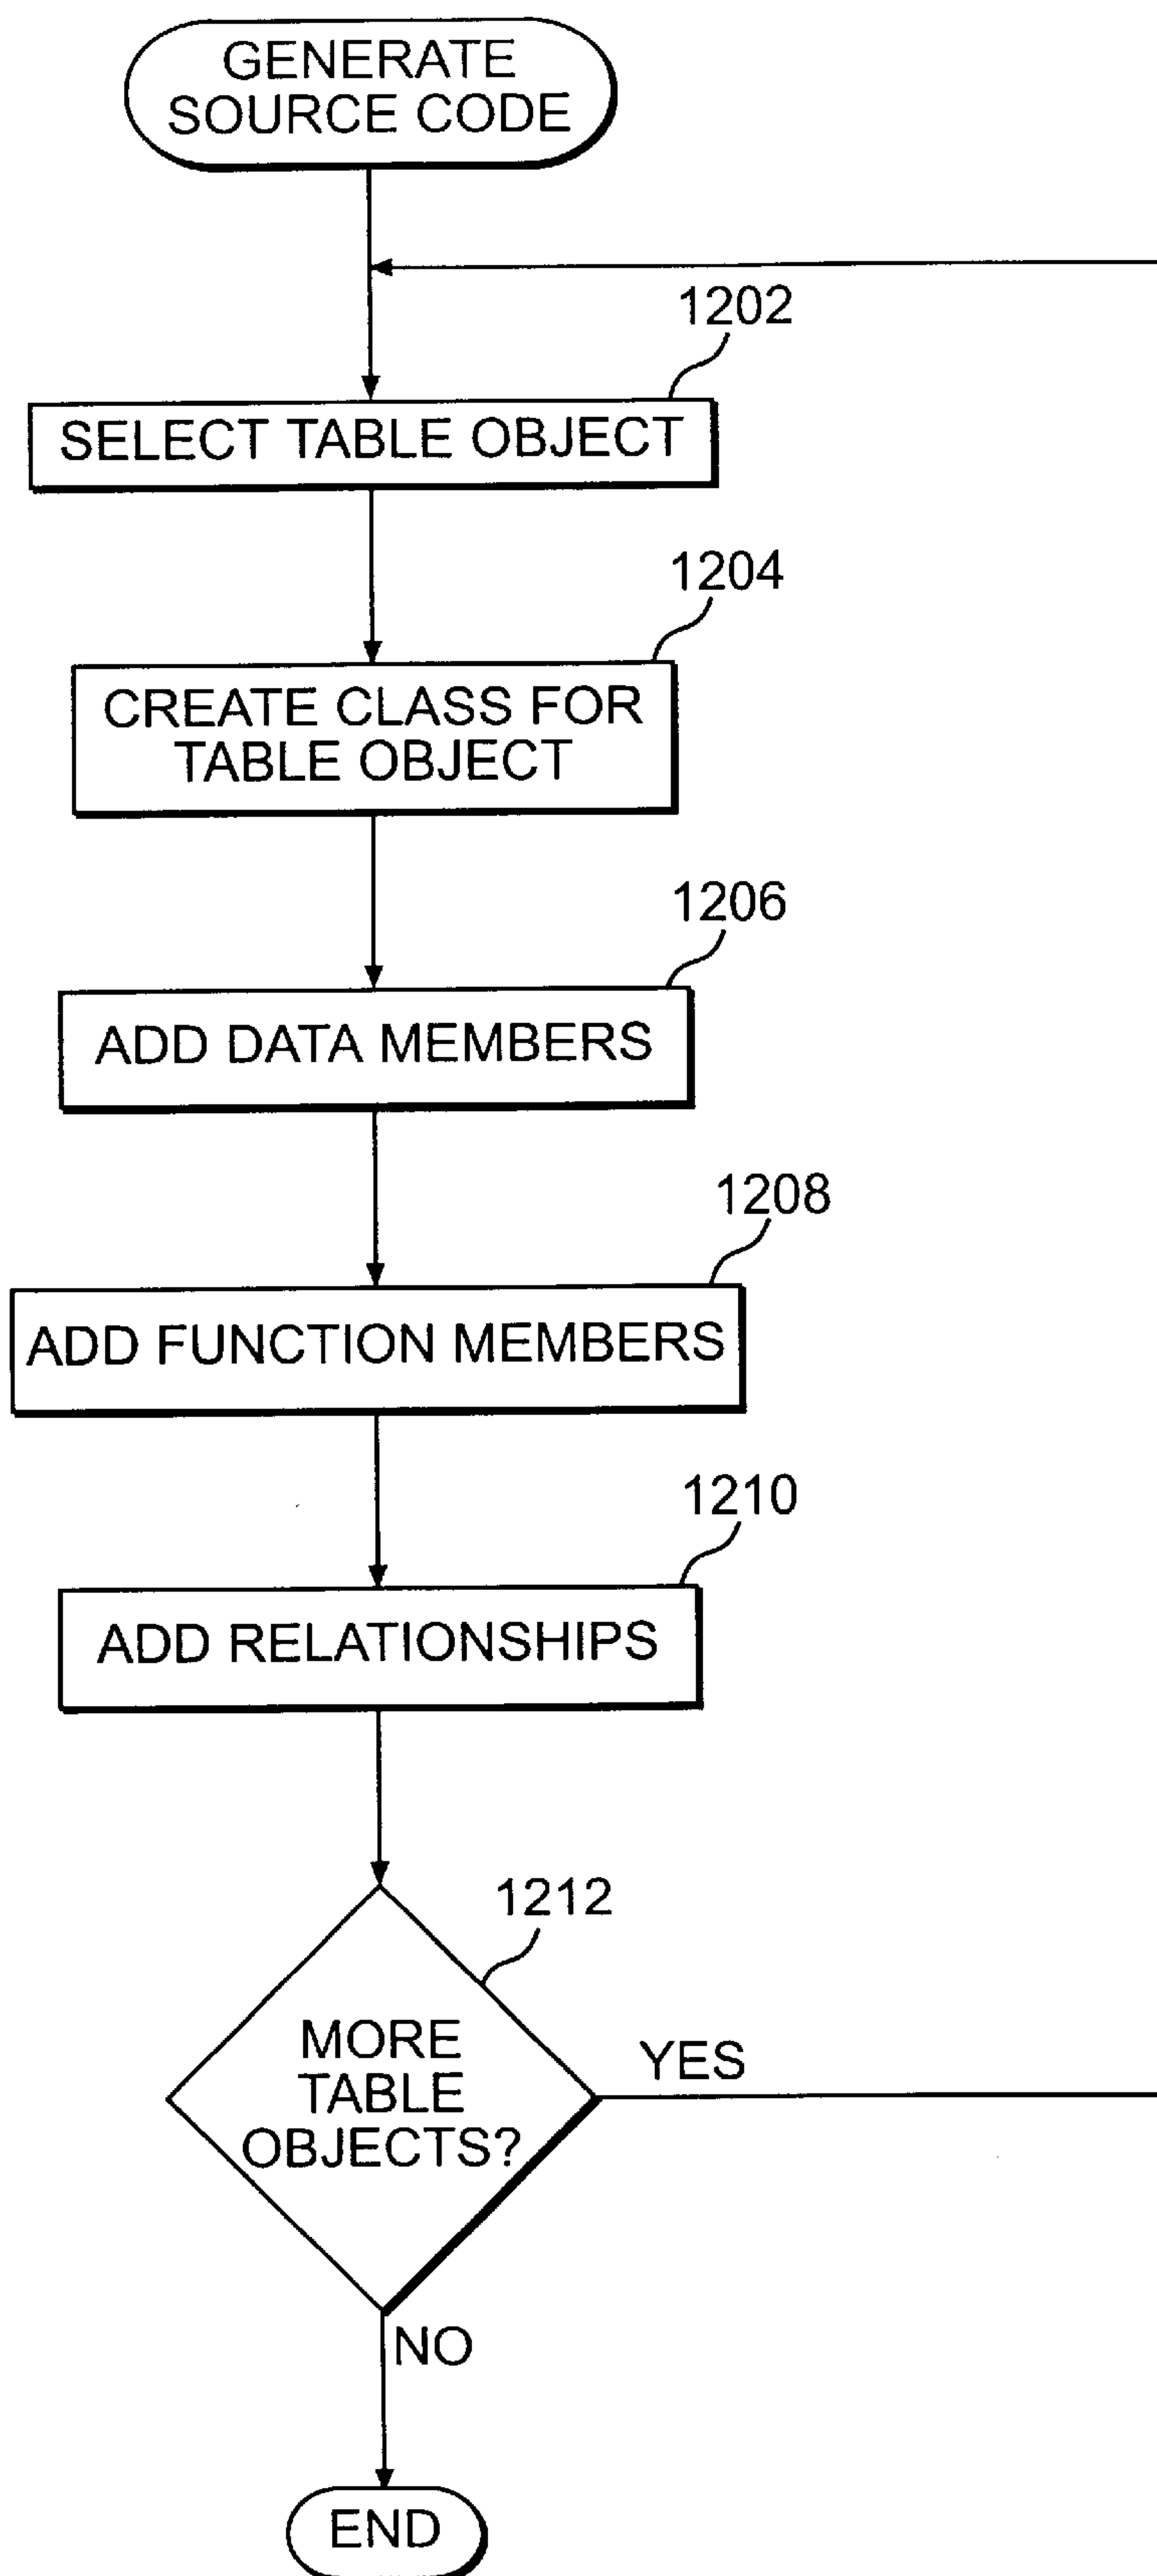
GENERATE SOURCE CODE

1202

SELECT TABLE OBJECT

1204

CREATE CLASS FOR TABLE OBJECT

1206

ADD DATA MEMBERS

1208

ADD FUNCTION MEMBERS

1210

ADD RELATIONSHIPS

1212

MORE TABLE OBJECTS?

YES

NO

END